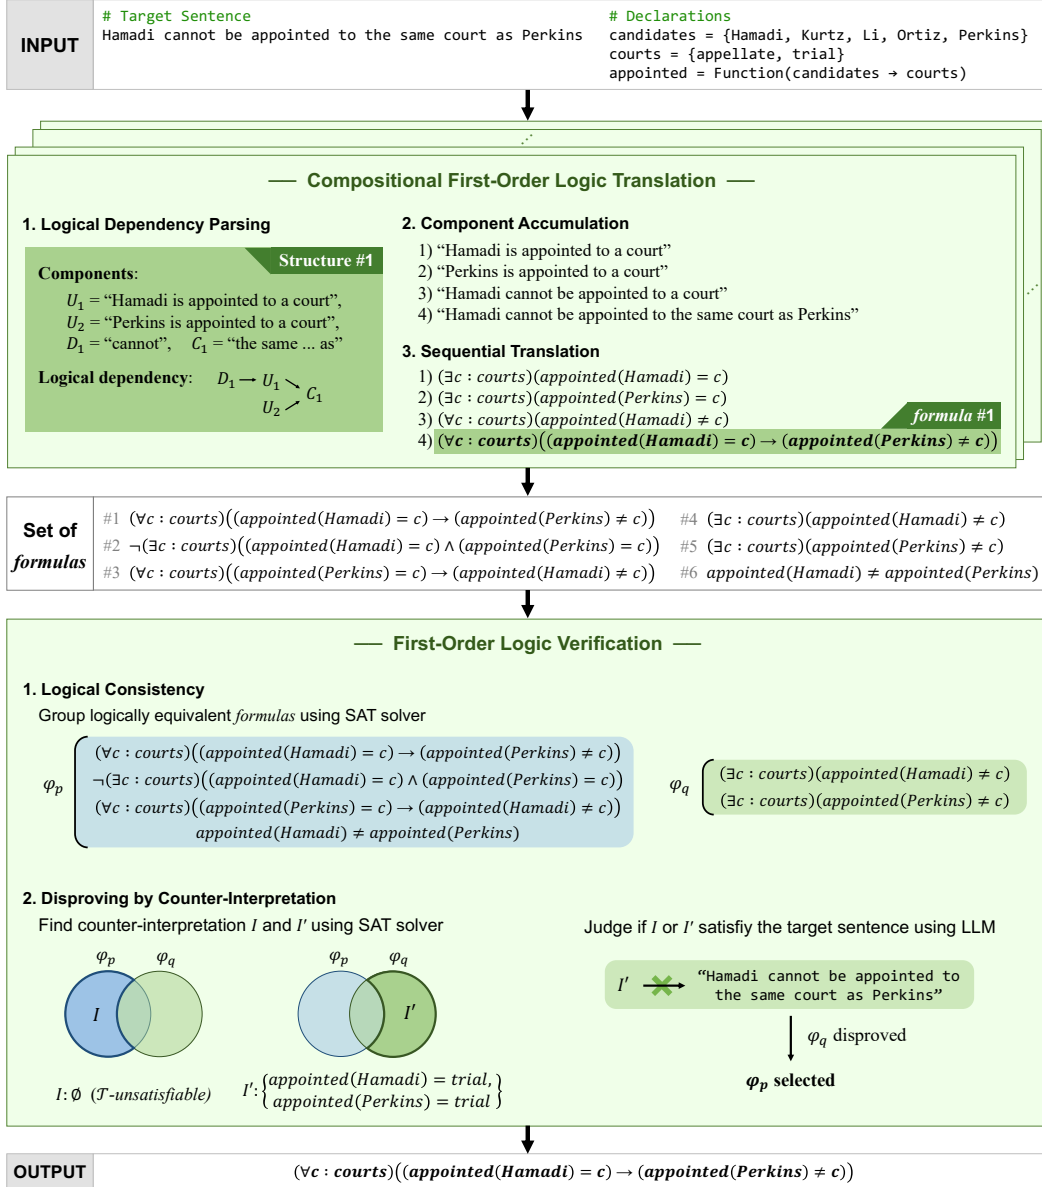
INPUT

# Target Sentence
Hamadi cannot be appointed to the same court as Perkins

# Declarations
candidates = {Hamadi, Kurtz, Li, Ortiz, Perkins}
courts = {appellate, trial}
appointed = Function(candidates → courts)

Compositional First-Order Logic Translation

1. Logical Dependency Parsing

Structure #1

Components:
$U_1$ = "Hamadi is appointed to a court",
$U_2$ = "Perkins is appointed to a court",
$D_1$ = "cannot", $C_1$ = "the same ... as"

Logical dependency: $D_1 \rightarrow U_1$, $U_1 \rightarrow C_1$, $U_2 \rightarrow C_1$

2. Component Accumulation
1) "Hamadi is appointed to a court"
2) "Perkins is appointed to a court"
3) "Hamadi cannot be appointed to a court"
4) "Hamadi cannot be appointed to the same court as Perkins"

3. Sequential Translation
1) $(\exists c : courts)(appointed(Hamadi) = c)$
2) $(\exists c : courts)(appointed(Perkins) = c)$
3) $(\forall c : courts)(appointed(Hamadi) \neq c)$
formula #1
4) $(\forall c : courts)((appointed(Hamadi) = c) \rightarrow (appointed(Perkins) \neq c))$

Set of formulas

#1 $(\forall c : courts)((appointed(Hamadi) = c) \rightarrow (appointed(Perkins) \neq c))$
#2 $\neg(\exists c : courts)((appointed(Hamadi) = c) \wedge (appointed(Perkins) = c))$
#3 $(\forall c : courts)((appointed(Perkins) = c) \rightarrow (appointed(Hamadi) \neq c))$
#4 $(\exists c : courts)(appointed(Hamadi) \neq c)$
#5 $(\exists c : courts)(appointed(Perkins) \neq c)$
#6 $appointed(Hamadi) \neq appointed(Perkins)$

First-Order Logic Verification

1. Logical Consistency
Group logically equivalent formulas using SAT solver

$\varphi_p$
$(\forall c : courts)((appointed(Hamadi) = c) \rightarrow (appointed(Perkins) \neq c))$
$\neg(\exists c : courts)((appointed(Hamadi) = c) \wedge (appointed(Perkins) = c))$
$(\forall c : courts)((appointed(Perkins) = c) \rightarrow (appointed(Hamadi) \neq c))$
$appointed(Hamadi) \neq appointed(Perkins)$

$\varphi_q$
$(\exists c : courts)(appointed(Hamadi) \neq c)$
$(\exists c : courts)(appointed(Perkins) \neq c)$

2. Disproving by Counter-Interpretation
Find counter-interpretation $I$ and $I'$ using SAT solver

$\varphi_p$ $\varphi_q$ $I$
$\varphi_p$ $\varphi_q$ $I'$

$I: \emptyset$ ($\mathcal{T}$-unsatisfiable)

$I'$: {$appointed(Hamadi) = trial$, $appointed(Perkins) = trial$}

Judge if $I$ or $I'$ satisfiy the target sentence using LLM

$I'$ "Hamadi cannot be appointed to the same court as Perkins"

$\varphi_q$ disproved

$\varphi_p$ selected

OUTPUT
$(\forall c : courts)((appointed(Hamadi) = c) \rightarrow (appointed(Perkins) \neq c))$